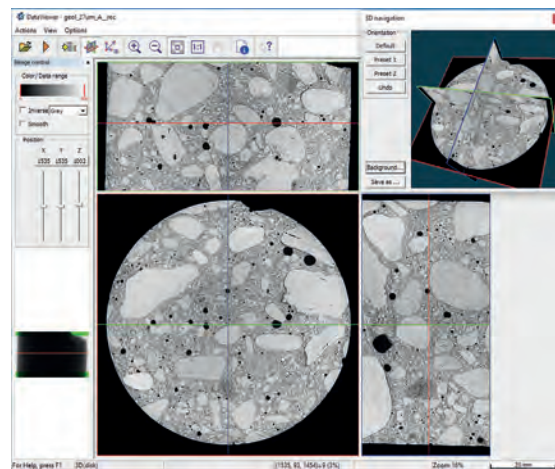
DataViewer - geol_27um_A_rec

Actions View Options

Image control

Color / Data range

Invert Grey

Smooth

Position

X Y Z

1535 1535 1003

3D navigation

Orientation

Default

Preset 1

Preset 2

Undo

Background...

Save as ...

For Help, press F1 3D (disk) (1535, 93, 1454)=8 (3%) Zoom 16% 20 mm